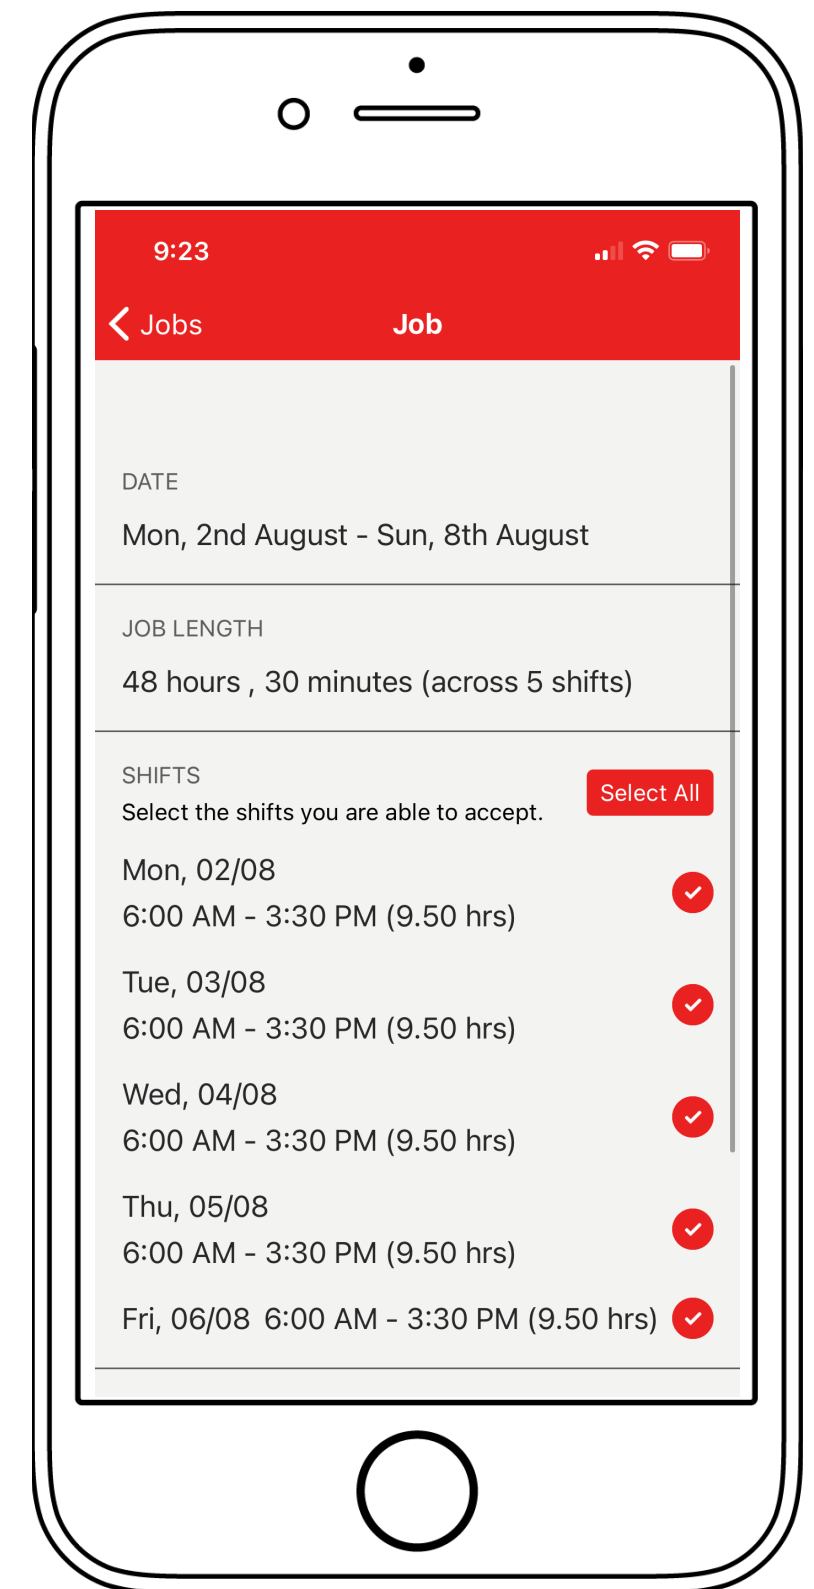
9:23

Jobs

Job

DATE

Mon, 2nd August - Sun, 8th August

JOB LENGTH

48 hours , 30 minutes (across 5 shifts)

SHIFTS

Select the shifts you are able to accept.

Select All

Mon, 02/08
6:00 AM - 3:30 PM (9.50 hrs)

Tue, 03/08
6:00 AM - 3:30 PM (9.50 hrs)

Wed, 04/08
6:00 AM - 3:30 PM (9.50 hrs)

Thu, 05/08
6:00 AM - 3:30 PM (9.50 hrs)

Fri, 06/08 6:00 AM - 3:30 PM (9.50 hrs)